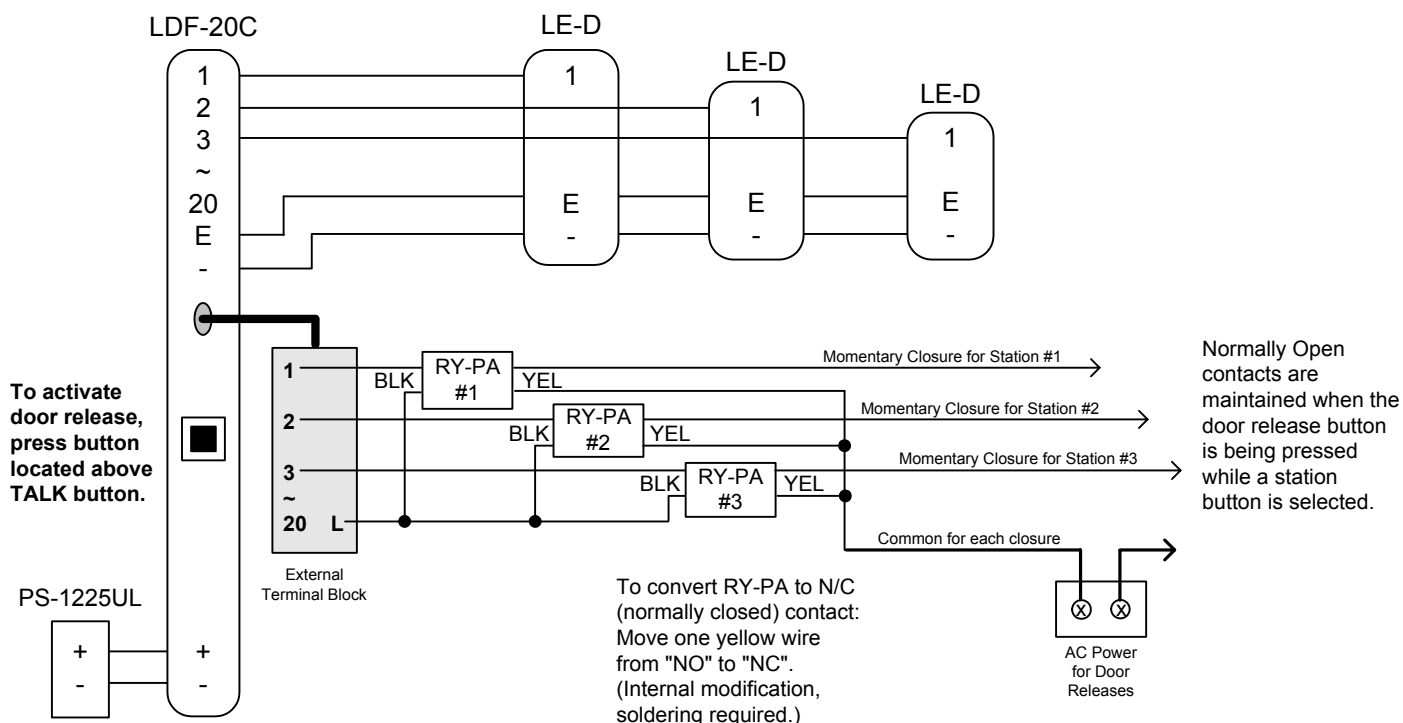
LDF-20C

1
2
3
~
20
E
-

LE-D
1
E
-

LE-D
1
E
-

LE-D
1
E
-

To activate door release, press button located above TALK button.

1
2
3
~
20 L

External Terminal Block

BLK
RY-PA
#1
YEL

BLK
RY-PA
#2
YEL

BLK
RY-PA
#3
YEL

Momentary Closure for Station #1
Momentary Closure for Station #2
Momentary Closure for Station #3
Common for each closure

Normally Open contacts are maintained when the door release button is being pressed while a station button is selected.

PS-1225UL
+
-

+
-

To convert RY-PA to N/C (normally closed) contact: Move one yellow wire from "NO" to "NC". (Internal modification, soldering required.)

AC Power for Door Releases